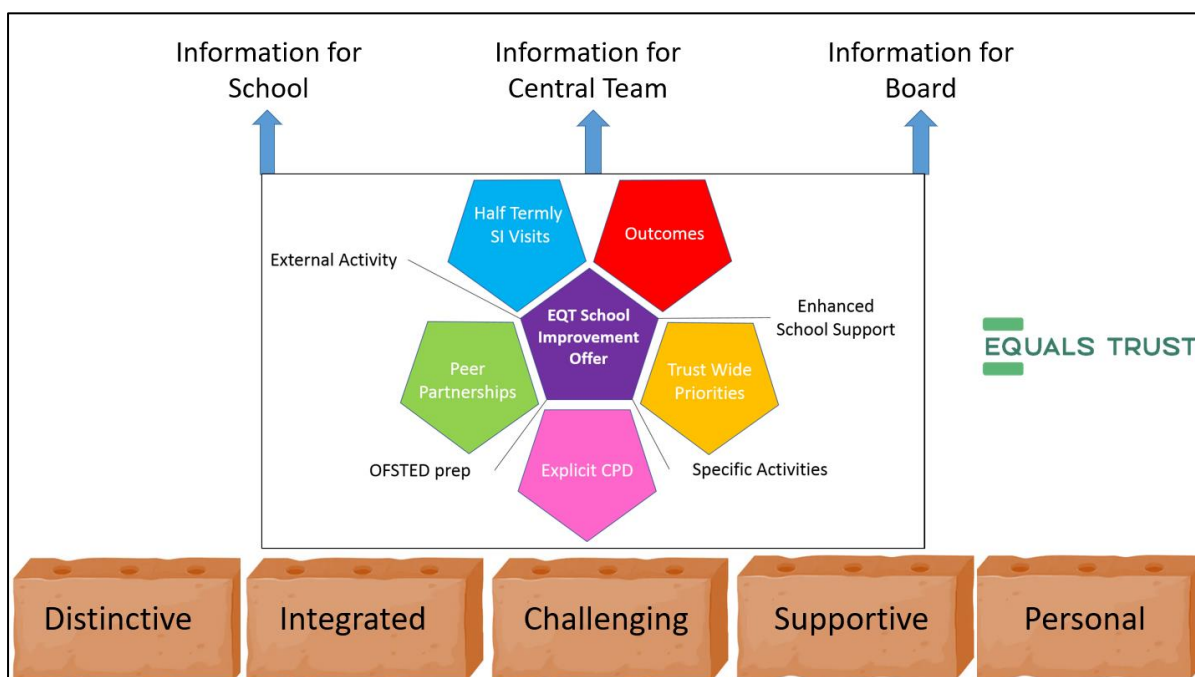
Information for School

Information for Central Team

Information for Board

Half Termly SI Visits

Outcomes

External Activity

EQT School Improvement Offer

Enhanced School Support

Peer Partnerships

Trust Wide Priorities

OFSTED prep

Explicit CPD

Specific Activities

EQUALS TRUST

Distinctive

Integrated

Challenging

Supportive

Personal